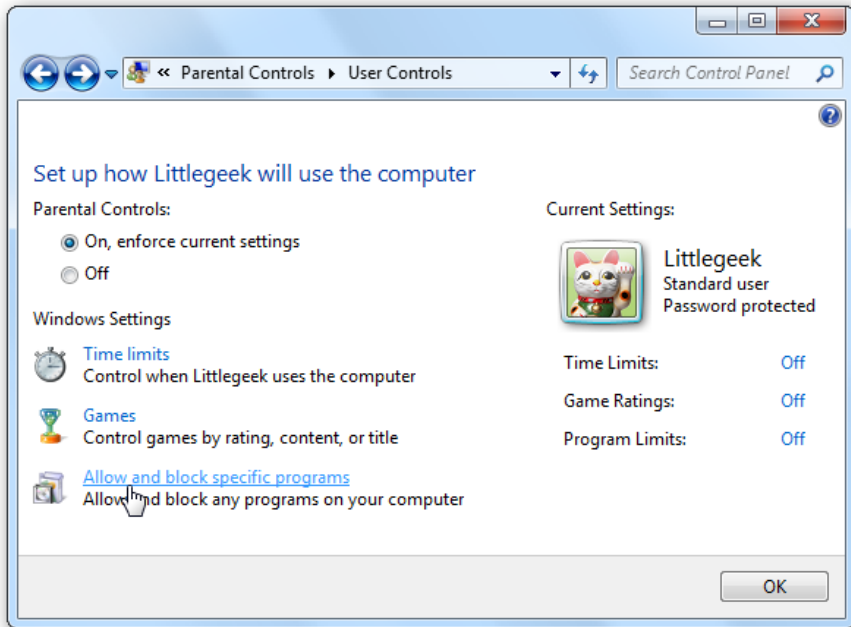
« Parental Controls ▸ User Controls

Search Control Panel

Set up how Littlegeek will use the computer

Parental Controls:

On, enforce current settings

Off

Windows Settings

Time limits
Control when Littlegeek uses the computer

Games
Control games by rating, content, or title

Allow and block specific programs
Allow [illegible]nd block any programs on your computer

Current Settings:

Littlegeek
Standard user
Password protected

| | |
|---|---|
| Time Limits: | Off |
| Game Ratings: | Off |
| Program Limits: | Off |

OK